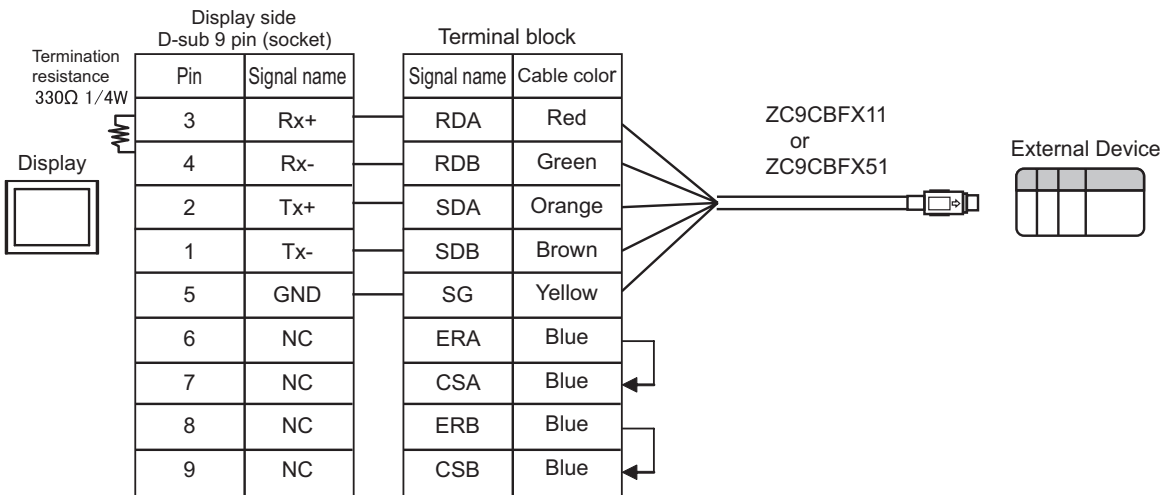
Display side
D-sub 9 pin (socket)

Termination resistance
330Ω 1/4W

Display

| Pin | Signal name |
|---|---|
| 3 | Rx+ |
| 4 | Rx- |
| 2 | Tx+ |
| 1 | Tx- |
| 5 | GND |
| 6 | NC |
| 7 | NC |
| 8 | NC |
| 9 | NC |

Terminal block

| Signal name | Cable color |
|---|---|
| RDA | Red |
| RDB | Green |
| SDA | Orange |
| SDB | Brown |
| SG | Yellow |
| ERA | Blue |
| CSA | Blue |
| ERB | Blue |
| CSB | Blue |

ZC9CBFX11
or
ZC9CBFX51

External Device